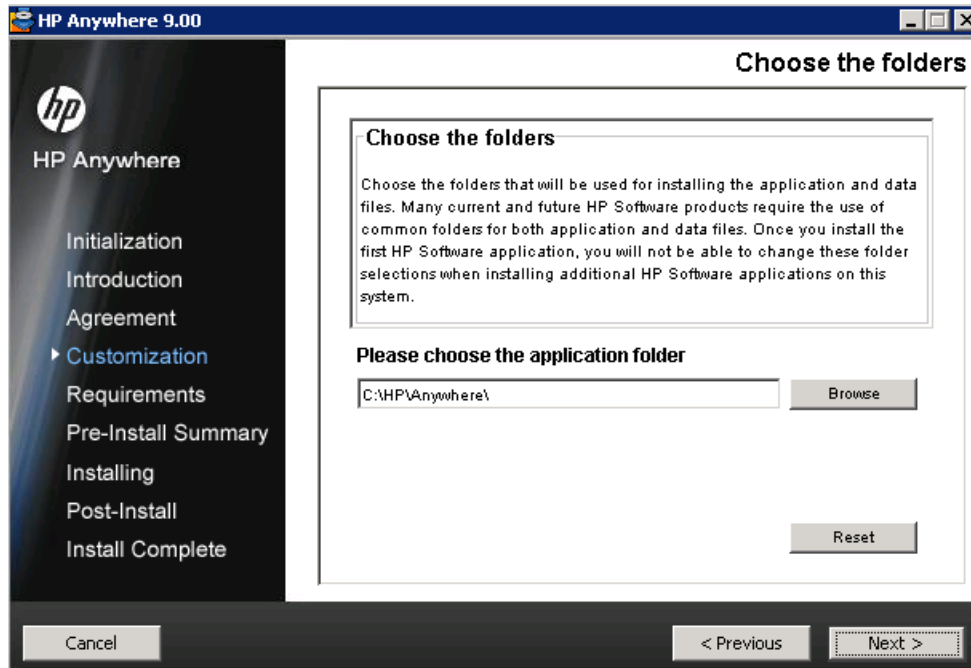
HP Anywhere 9.00

Choose the folders

hp

HP Anywhere

Initialization
Introduction
Agreement
Customization
Requirements
Pre-Install Summary
Installing
Post-Install
Install Complete

Choose the folders

Choose the folders that will be used for installing the application and data files. Many current and future HP Software products require the use of common folders for both application and data files. Once you install the first HP Software application, you will not be able to change these folder selections when installing additional HP Software applications on this system.

Please choose the application folder

C:\HP\Anywhere\

Browse

Reset

Cancel

< Previous

Next >